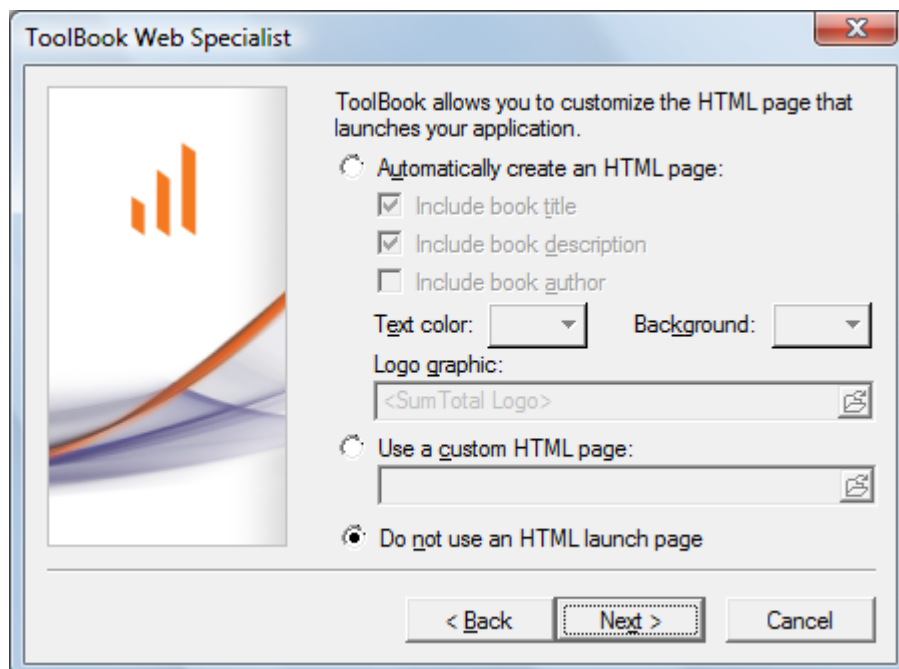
ToolBook Web Specialist

ToolBook allows you to customize the HTML page that launches your application.

Automatically create an HTML page:

Include book title

Include book description

Include book author

Text color:

Background:

Logo graphic:

<SumTotal Logo>

Use a custom HTML page:

Do not use an HTML launch page

< Back

Next >

Cancel